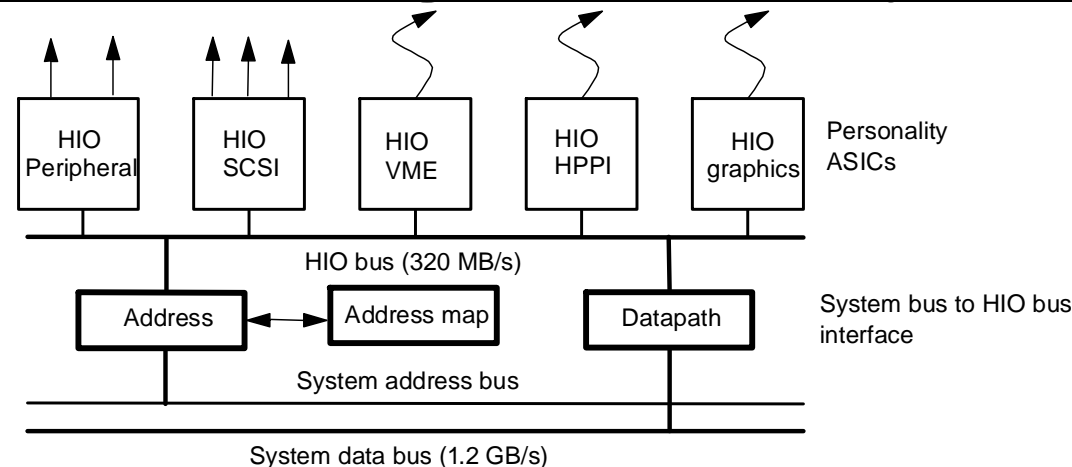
HIO Peripheral

HIO SCSI

HIO VME

HIO HPPI

HIO graphics

Personality ASICs

HIO bus (320 MB/s)

Address

Address map

Datapath

System bus to HIO bus interface

System address bus

System data bus (1.2 GB/s)